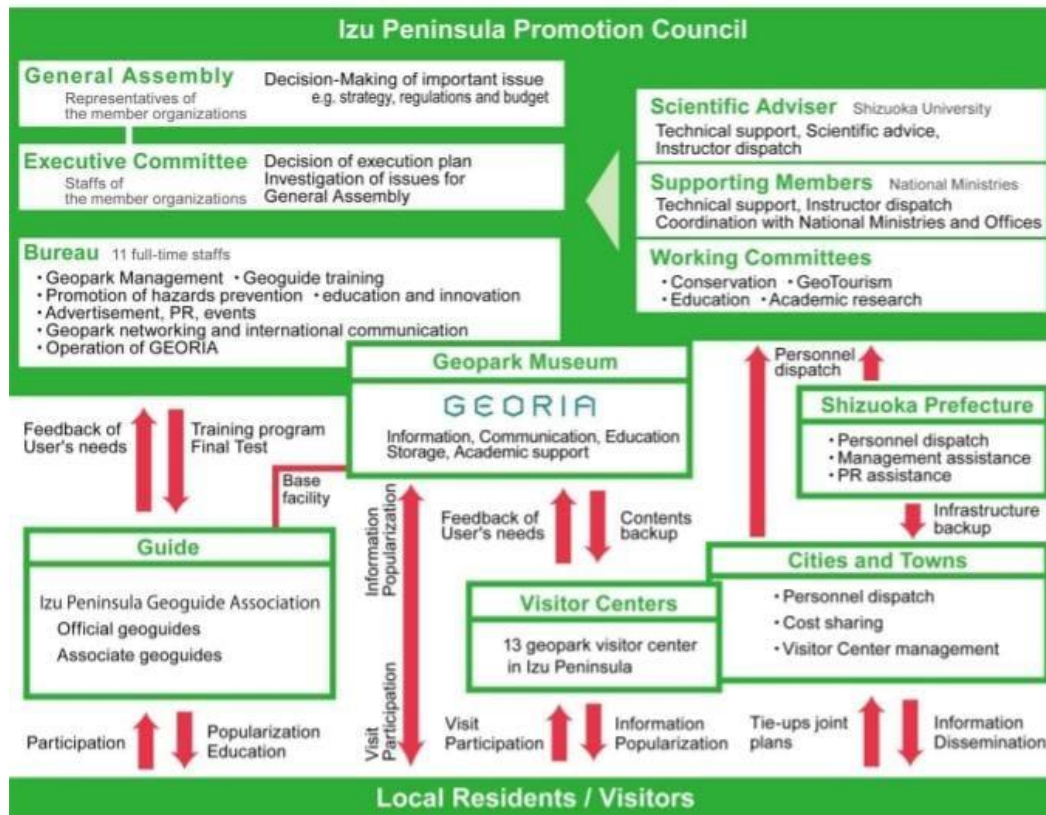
Izu Peninsula Promotion Council

General Assembly
Representatives of the member organizations
Decision-Making of important issue
e.g. strategy, regulations and budget

Executive Committee
Staffs of the member organizations
Decision of execution plan
Investigation of issues for General Assembly

Bureau 11 full-time staffs
• Geopark Management • Geoguide training
• Promotion of hazards prevention • education and innovation
• Advertisement, PR, events
• Geopark networking and international communication
• Operation of GEORIA

Scientific Adviser Shizuoka University
Technical support, Scientific advice, Instructor dispatch

Supporting Members National Ministries
Technical support, Instructor dispatch
Coordination with National Ministries and Offices

Working Committees
• Conservation • GeoTourism
• Education • Academic research

Geopark Museum
GEORIA
Information, Communication, Education
Storage, Academic support

Personnel dispatch

Shizuoka Prefecture
• Personnel dispatch
• Management assistance
• PR assistance

Feedback of User's needs
Training program
Final Test

Base facility

Information Popularization

Visit Participation

Feedback of User's needs
Contents backup

Infrastructure backup

Guide
Izu Peninsula Geoguide Association
Official geoguides
Associate geoguides

Cities and Towns
• Personnel dispatch
• Cost sharing
• Visitor Center management

Visitor Centers
13 geopark visitor center in Izu Peninsula

Participation
Popularization Education

Visit Participation
Information Popularization

Tie-ups joint plans
Information Dissemination

Local Residents / Visitors